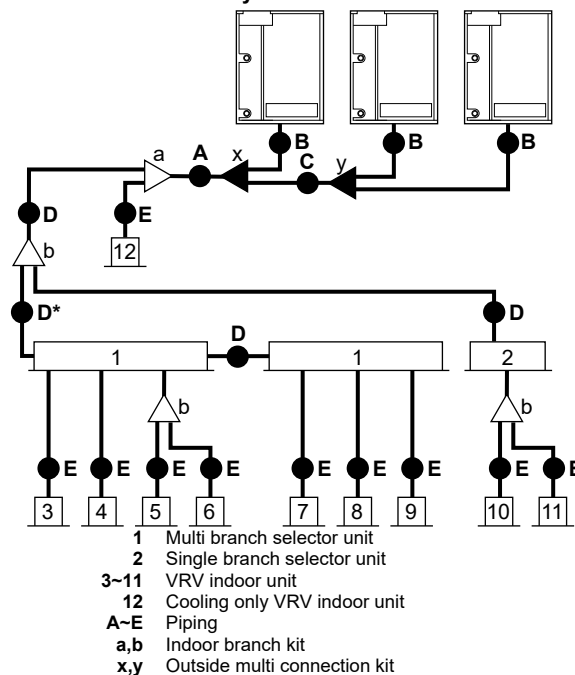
a
A
x
B
C
y
B
B
D
E
12
b
D*
D
D
1
1
2
b
b
E
E
E
E
E
E
E
E
E
3
4
5
6
7
8
9
10
11

**1** Multi branch selector unit
**2** Single branch selector unit
**3~11** VRV indoor unit
**12** Cooling only VRV indoor unit
**A~E** Piping
**a,b** Indoor branch kit
**x,y** Outside multi connection kit